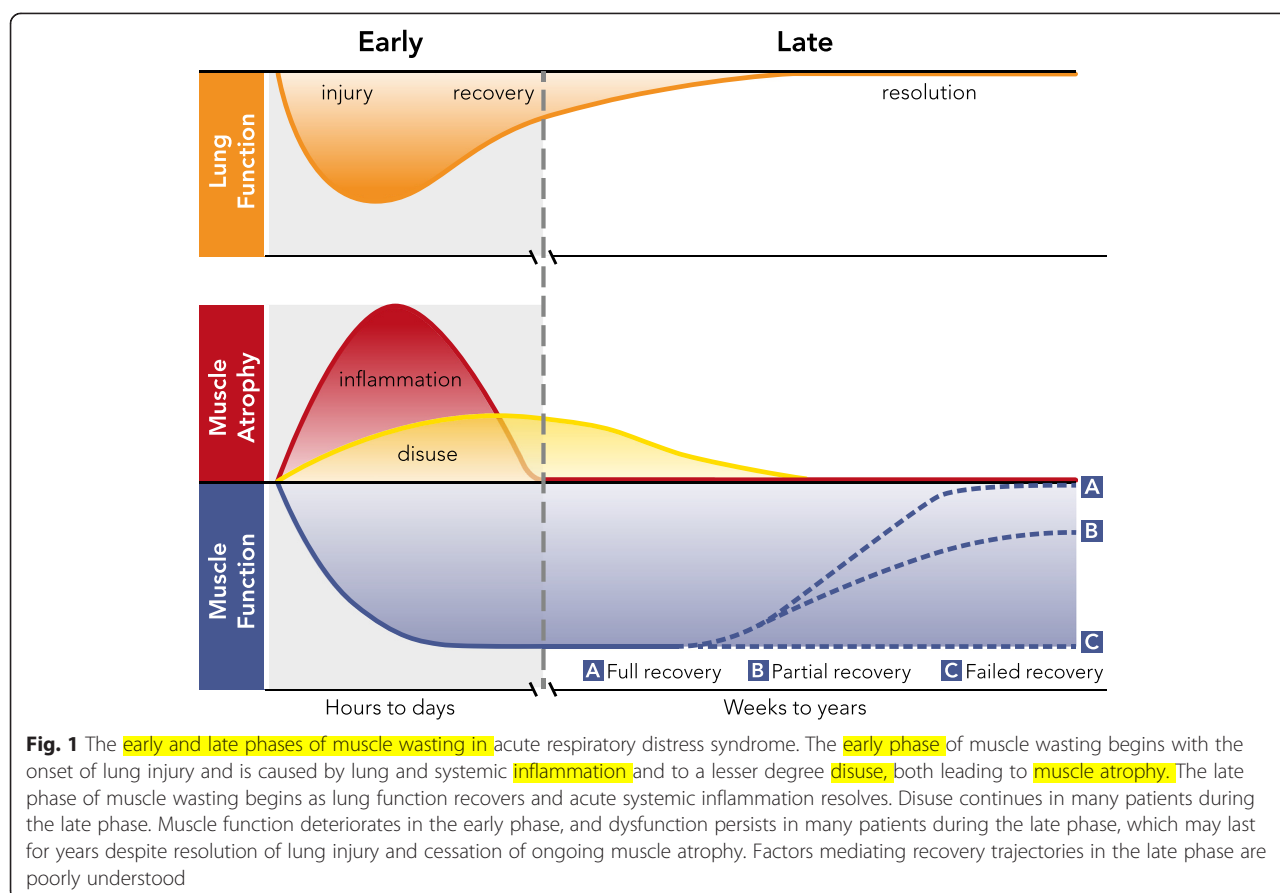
Early

Late

Lung Function

injury

recovery

resolution

Muscle Atrophy

inflammation

disuse

Muscle Function

A

B

C

A Full recovery

B Partial recovery

C Failed recovery

Hours to days

Weeks to years

**Fig. 1** The early and late phases of muscle wasting in acute respiratory distress syndrome. The early phase of muscle wasting begins with the onset of lung injury and is caused by lung and systemic inflammation and to a lesser degree disuse, both leading to muscle atrophy. The late phase of muscle wasting begins as lung function recovers and acute systemic inflammation resolves. Disuse continues in many patients during the late phase. Muscle function deteriorates in the early phase, and dysfunction persists in many patients during the late phase, which may last for years despite resolution of lung injury and cessation of ongoing muscle atrophy. Factors mediating recovery trajectories in the late phase are poorly understood